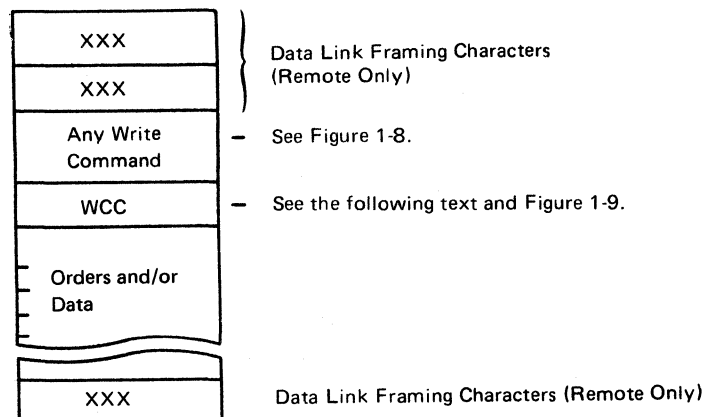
XXX

XXX

Data Link Framing Characters (Remote Only)

Any Write Command

– See Figure 1-8.

WCC

– See the following text and Figure 1-9.

Orders and/or Data

XXX

Data Link Framing Characters (Remote Only)